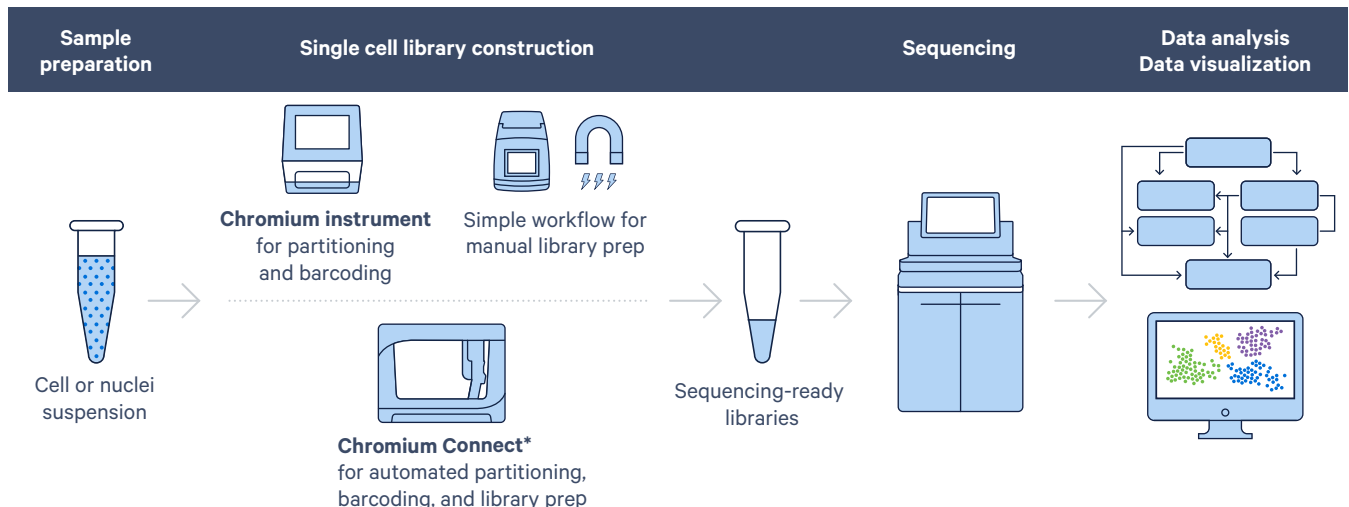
Sample preparation

Single cell library construction

Sequencing

Data analysis
Data visualization

Chromium instrument for partitioning and barcoding

Simple workflow for manual library prep

Cell or nuclei suspension

Sequencing-ready libraries

Chromium Connect* for automated partitioning, barcoding, and library prep